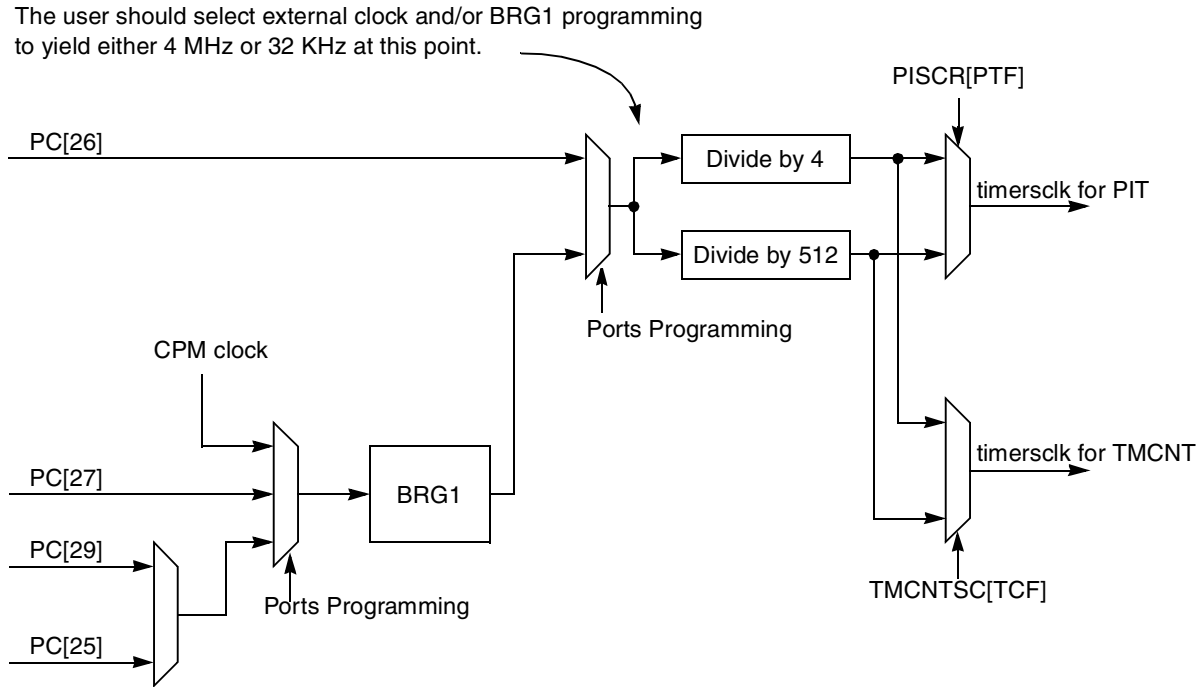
The user should select external clock and/or BRG1 programming to yield either 4 MHz or 32 KHz at this point.

PISCR[PTF]

PC[26]

Divide by 4

timersclk for PIT

Divide by 512

Ports Programming

CPM clock

timersclk for TMCNT

PC[27]

BRG1

PC[29]

Ports Programming

TMCNTSC[TCF]

PC[25]